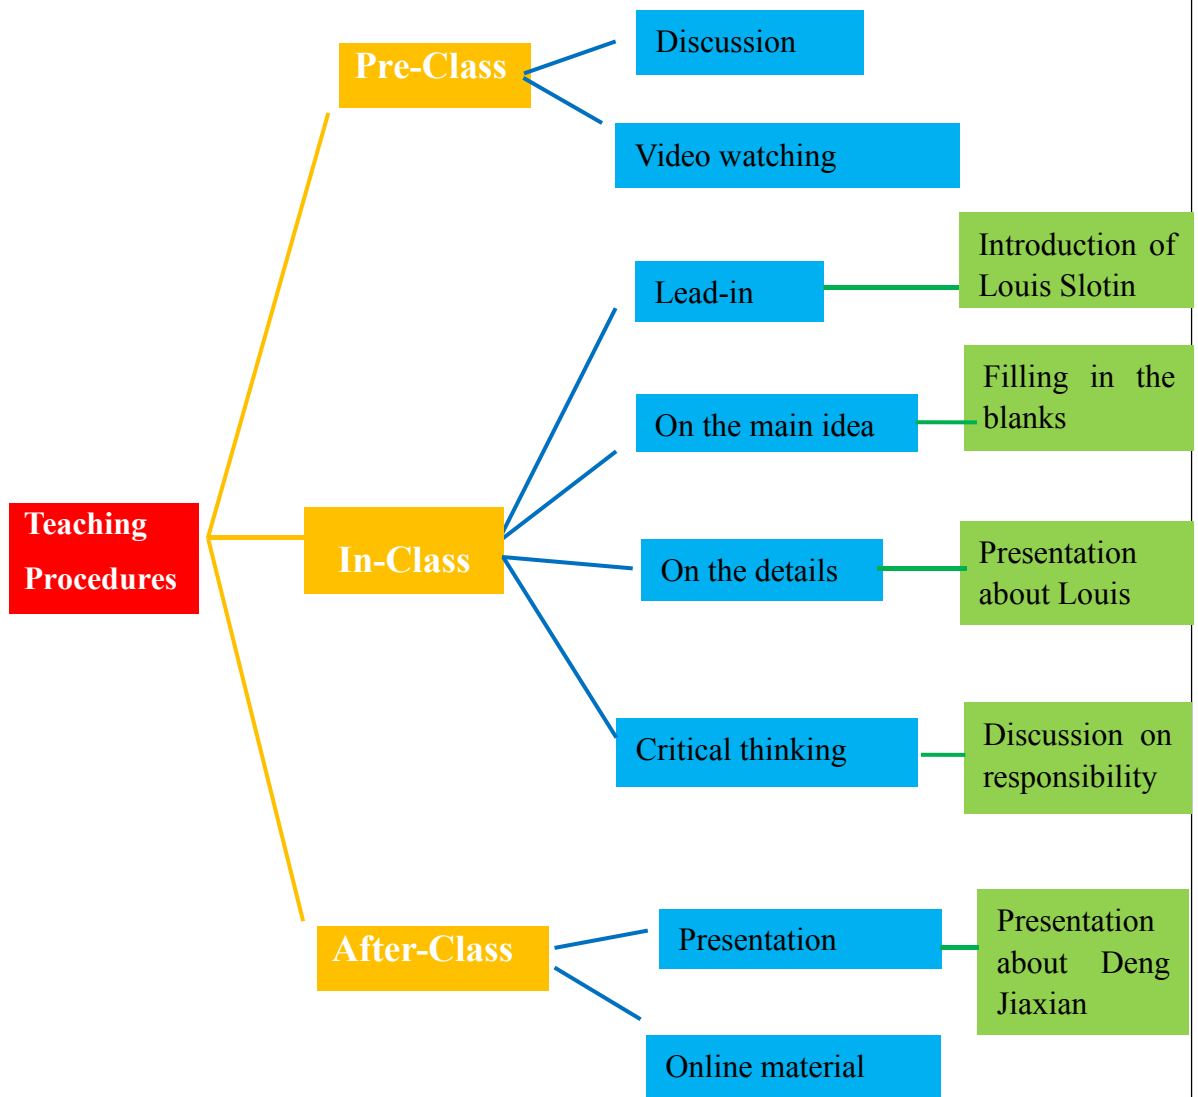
Teaching Procedures

Pre-Class

Discussion

Video watching

In-Class

Lead-in

Introduction of Louis Slotin

On the main idea

Filling in the blanks

On the details

Presentation about Louis

Critical thinking

Discussion on responsibility

After-Class

Presentation

Presentation about Deng Jiaxian

Online material